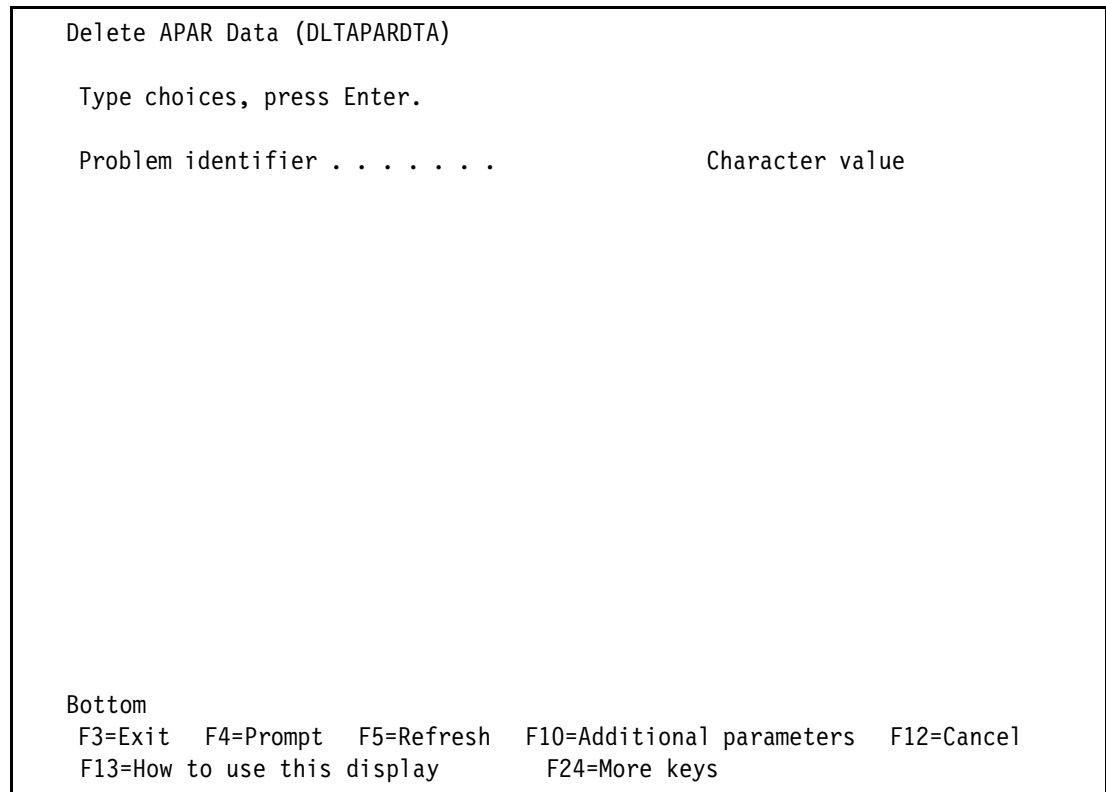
Delete APAR Data (DLTAPARDTA)

Type choices, press Enter.

Problem identifier . . . . . . . Character value

Bottom
F3=Exit F4=Prompt F5=Refresh F10=Additional parameters F12=Cancel
F13=How to use this display F24=More keys